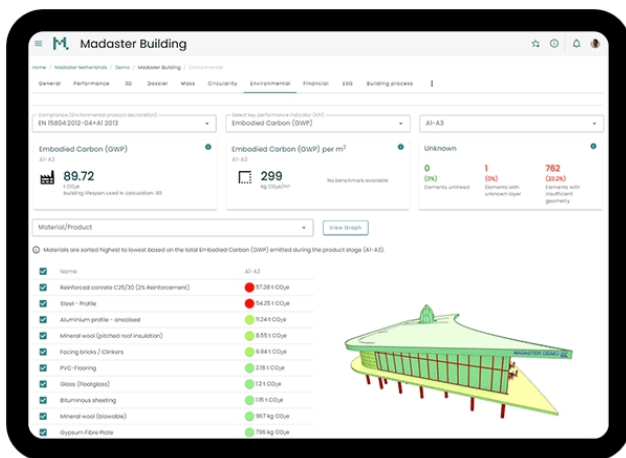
Madaster Building

Home | Madaster Netherlands | Demo | Madaster Building | Environmental

General Performance 3D Dossier Mass Circularity Environmental Financial ESG Building process

Compliance (Environmental product declaration)
EN 15804:2012+A2:2019

Select key performance indicator (KPI)
Embodied Carbon (GWP)

A1-A3

Embodied Carbon (GWP)
A1-A3
89.72
t CO₂e
building lifespan used in calculation: 50

Embodied Carbon (GWP) per m²
A1-A3
299
kg CO₂e/m²
No benchmark available

Unknown
0 (0%) Elements unlinked
1 (0%) Elements with unknown layer
762 (23.2%) Elements with insufficient geometry

Material/Product

View Graph

Materials are sorted highest to lowest based on the total Embodied Carbon (GWP) emitted during the product stage (A1-A3).

| | Name | A1-A3 |
|---|---|---|
| ☑ | Reinforced concrete C25/30 (2% Reinforcement) | 57.38 t CO₂e |
| ☑ | Steel - Profile | 54.35 t CO₂e |
| ☑ | Aluminium profile - anodised | 11.24 t CO₂e |
| ☑ | Mineral wool (pitched roof insulation) | 8.55 t CO₂e |
| ☑ | Facing bricks / Clinkers | 6.94 t CO₂e |
| ☑ | PVC-Flooring | 2.18 t CO₂e |
| ☑ | Glass (Floatglass) | 1.2 t CO₂e |
| ☑ | Bituminous sheeting | 1.15 t CO₂e |
| ☑ | Mineral wool (blowable) | 967 kg CO₂e |
| ☑ | Gypsum Fibre Plate | 796 kg CO₂e |

MADASTER DEMO